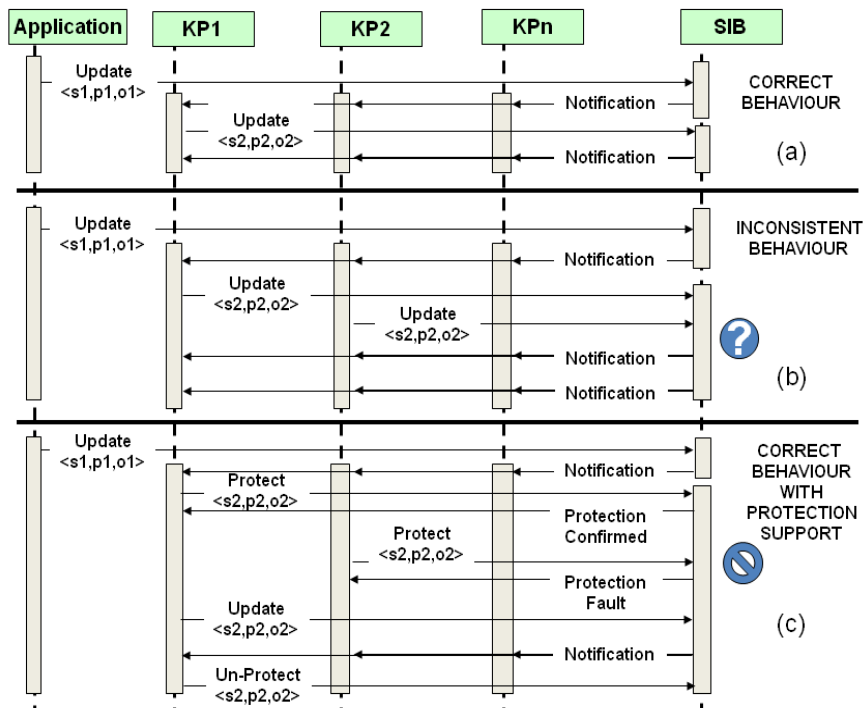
Application
KP1
KP2
KPn
SIB

Update
<s1,p1,o1>
Notification
CORRECT BEHAVIOUR
Update
<s2,p2,o2>
Notification
(a)

Update
<s1,p1,o1>
Notification
INCONSISTENT BEHAVIOUR
Update
<s2,p2,o2>
Update
<s2,p2,o2>
Notification
Notification
(b)

Update
<s1,p1,o1>
Notification
CORRECT BEHAVIOUR WITH PROTECTION SUPPORT
Protect
<s2,p2,o2>
Protection Confirmed
Protect
<s2,p2,o2>
Protection Fault
Update
<s2,p2,o2>
(c)
Notification
Un-Protect
<s2,p2,o2>